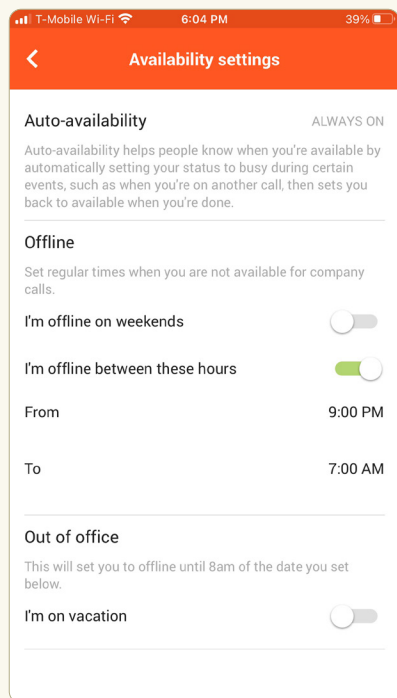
T-Mobile Wi-Fi 6:04 PM 39%

<

Availability settings

Auto-availability ALWAYS ON

Auto-availability helps people know when you're available by automatically setting your status to busy during certain events, such as when you're on another call, then sets you back to available when you're done.

Offline

Set regular times when you are not available for company calls.

I'm offline on weekends

I'm offline between these hours

From 9:00 PM

To 7:00 AM

Out of office

This will set you to offline until 8am of the date you set below.

I'm on vacation